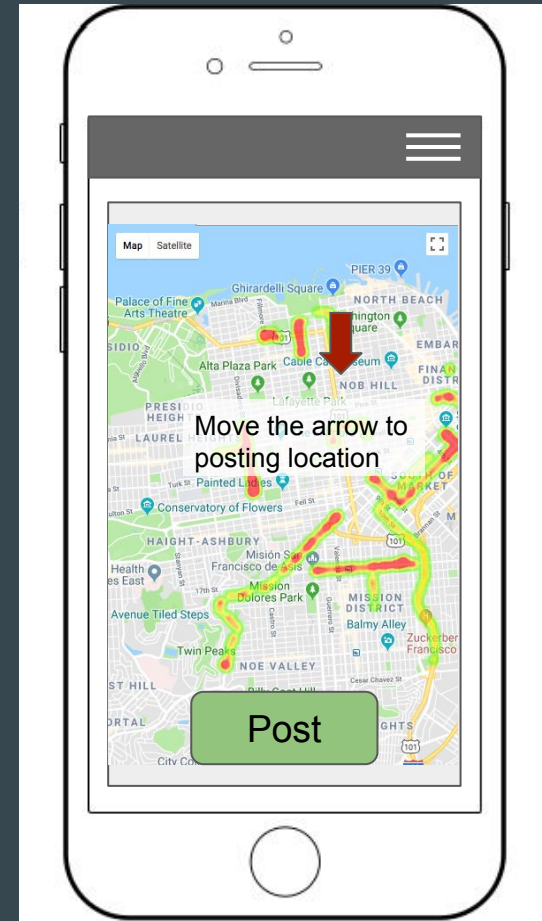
Map Satellite

PIER 39

Ghirardelli Square

Palace of Fine Arts Theatre

NORTH BEACH

Washington Square

SIDIO

EMBAR

Alta Plaza Park

Cable Car Museum

NOB HILL

FINAN DISTR

PRESIDIO HEIGHTS

LAUREL HEIGHTS

Move the arrow to posting location

Painted Ladies

SOUTH OF MARKET

Conservatory of Flowers

HAIGHT-ASHBURY

Misión San Francisco de Asís

Health es East

Mission Dolores Park

MISSION DISTRICT

Avenue Tiled Steps

Balmy Alley

Zuckerberg Francisco

Twin Peaks

NOE VALLEY

ST HILL

ORTAL

Post

GHTS

City Co